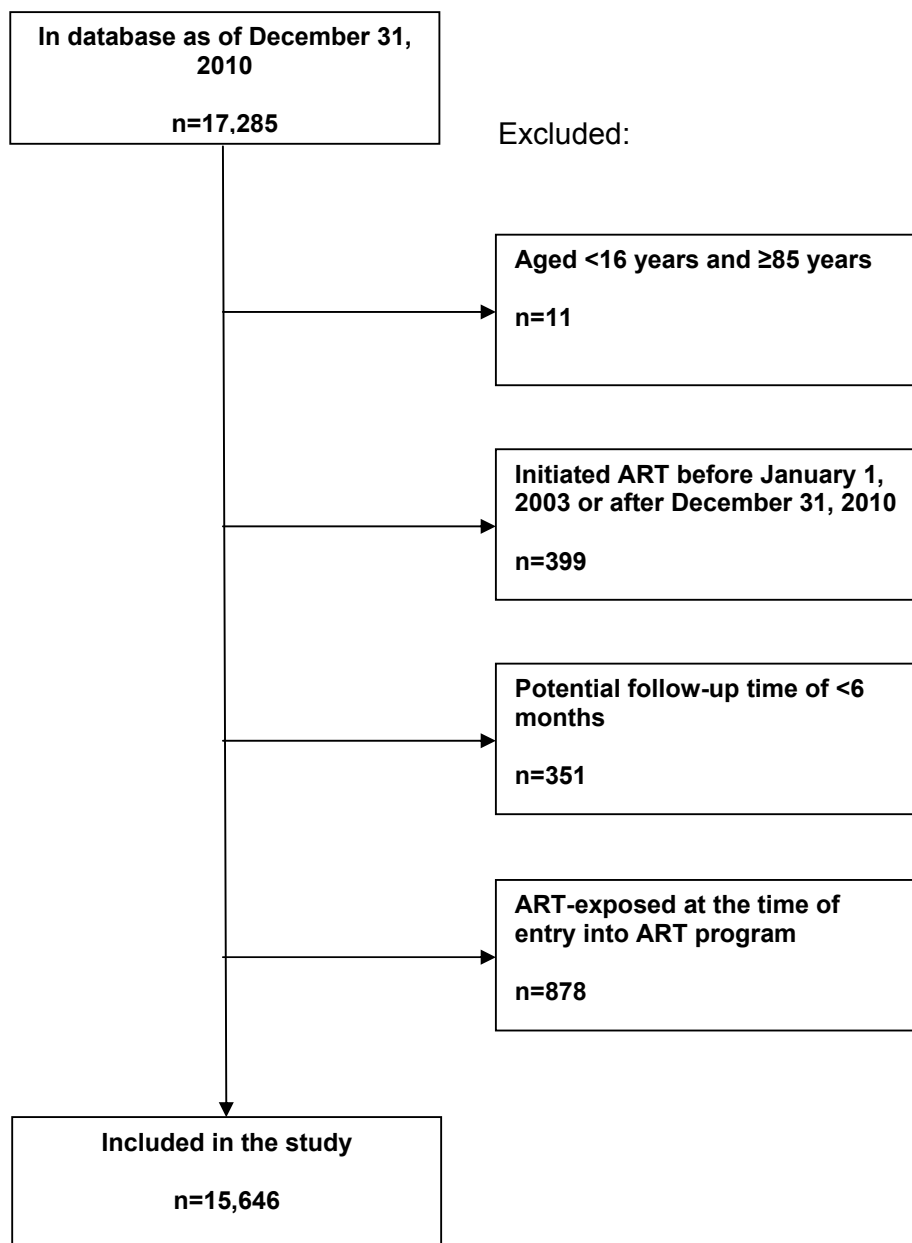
In database as of December 31, 2010

n=17,285

Excluded:

Aged <16 years and ≥85 years

n=11

Initiated ART before January 1, 2003 or after December 31, 2010

n=399

Potential follow-up time of <6 months

n=351

ART-exposed at the time of entry into ART program

n=878

Included in the study

n=15,646